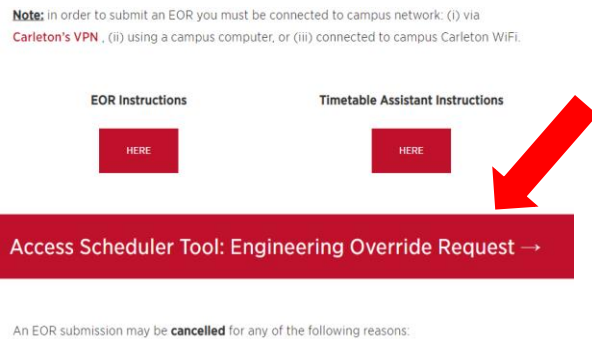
**Note:** in order to submit an EOR you must be connected to campus network: (i) via Carleton's VPN , (ii) using a campus computer, or (iii) connected to campus Carleton WiFi.

EOR Instructions

HERE

Timetable Assistant Instructions

HERE

Access Scheduler Tool: Engineering Override Request →

An EOR submission may be **cancelled** for any of the following reasons: